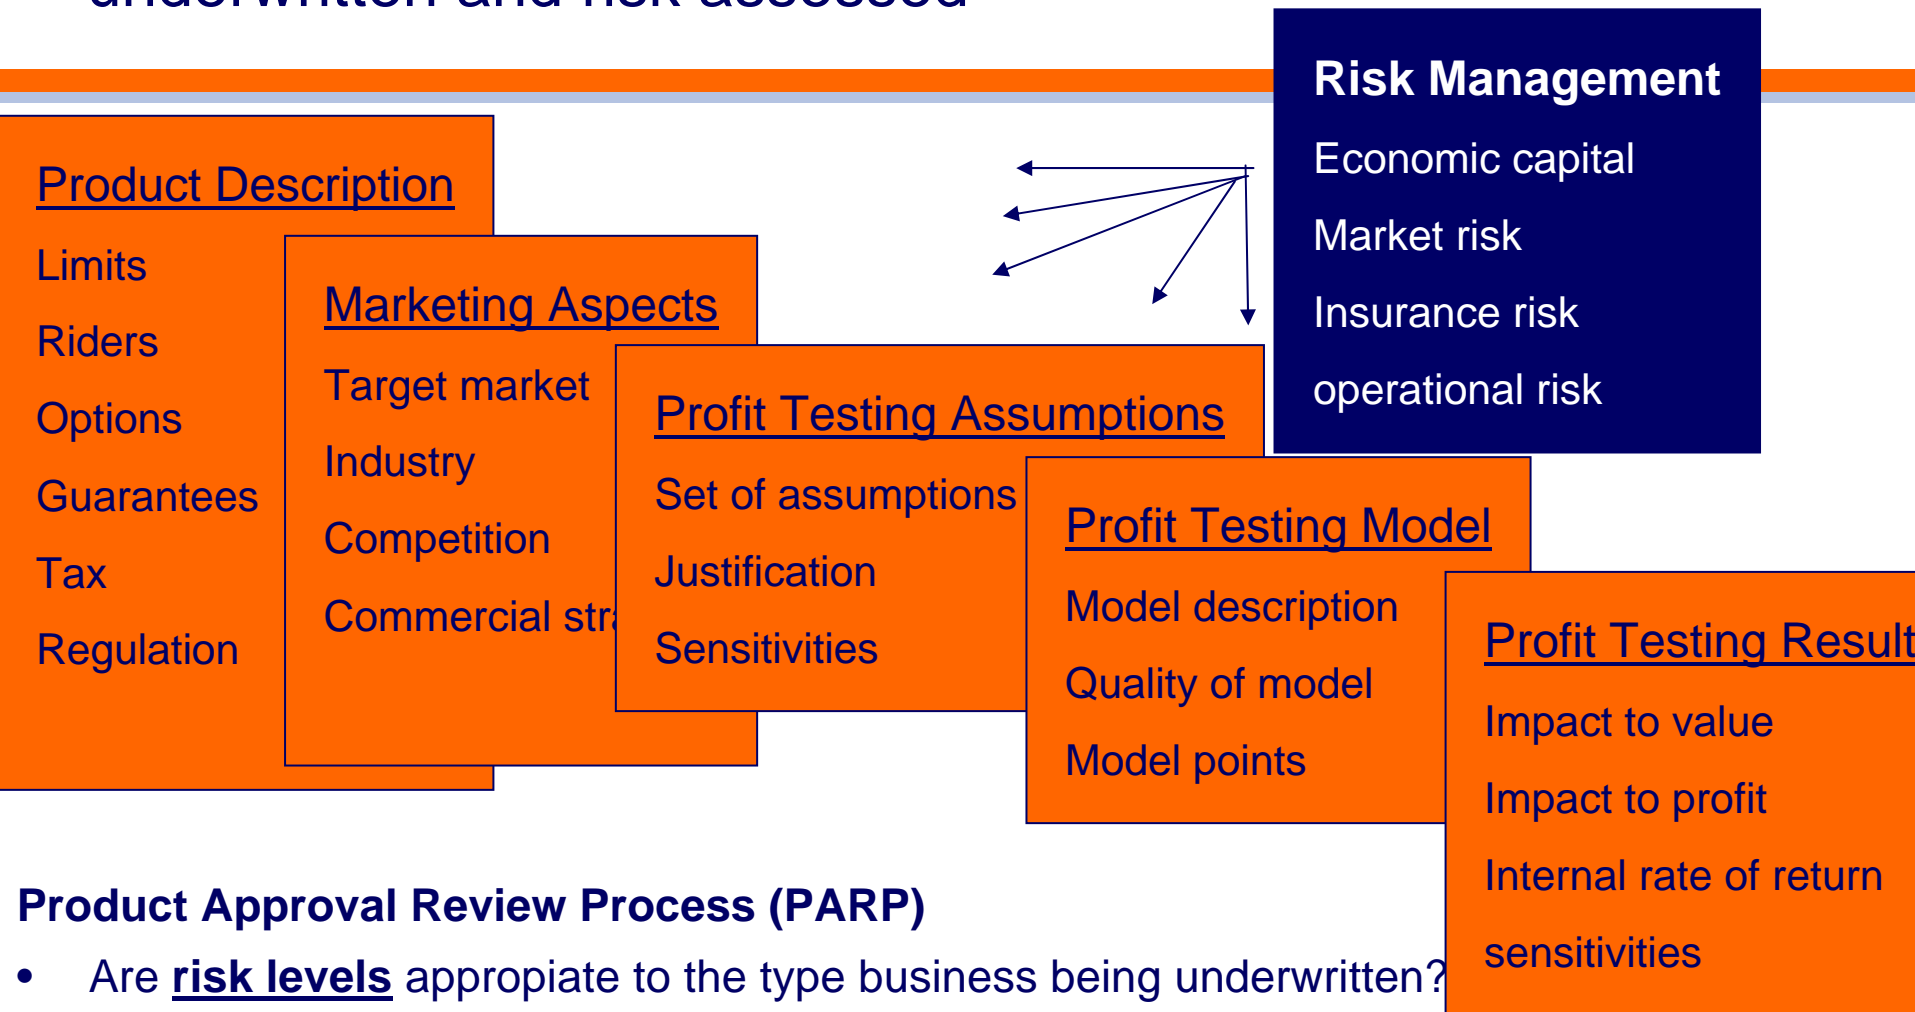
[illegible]

Risk Management
Economic capital
Market risk
Insurance risk
operational risk

Product Description
Limits
Riders
Options
Guarantees
Tax
Regulation

Marketing Aspects
Target market
Industry
Competition
Commercial str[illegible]

Profit Testing Assumptions
Set of assumptions
Justification
Sensitivities

Profit Testing Model
Model description
Quality of model
Model points

Profit Testing Result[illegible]
Impact to value
Impact to profit
Internal rate of return
sensitivities

Product Approval Review Process (PARP)

• Are **risk levels** appropiate to the type business being underwritten?